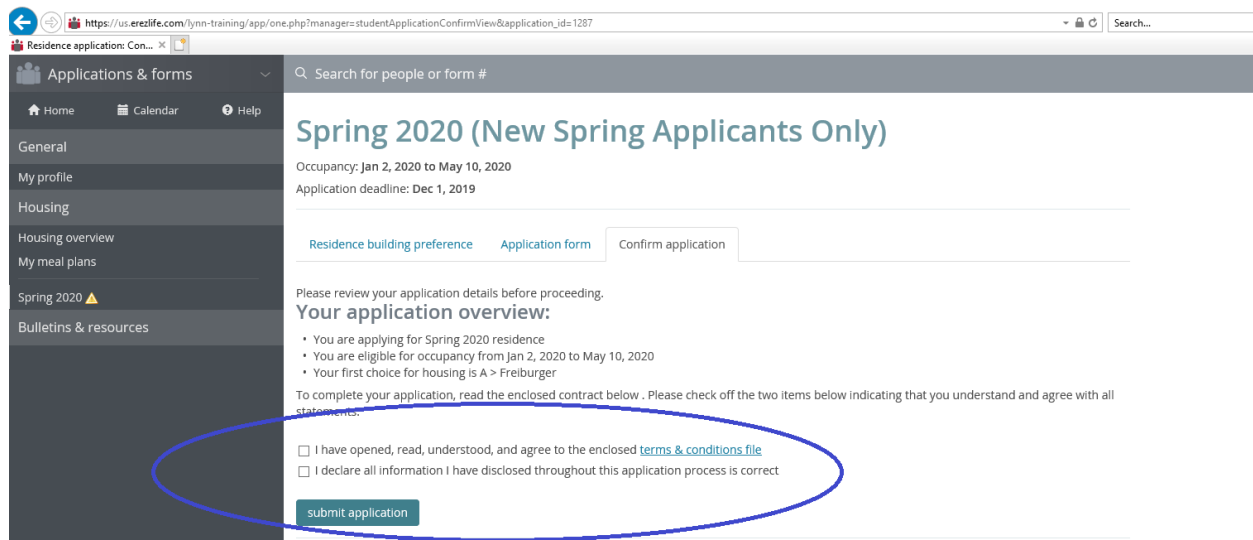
https://us.erezlife.com/lynn-training/app/one.php?manager=studentApplicationConfirmView&application_id=1287

Search...

Residence application: Con... ×

Applications & forms

Search for people or form #

Home Calendar Help

General

My profile

Housing

Housing overview

My meal plans

Spring 2020

Bulletins & resources

Spring 2020 (New Spring Applicants Only)

Occupancy: **Jan 2, 2020 to May 10, 2020**

Application deadline: **Dec 1, 2019**

Residence building preference | Application form | Confirm application

Please review your application details before proceeding.

Your application overview:

• You are applying for Spring 2020 residence
• You are eligible for occupancy from Jan 2, 2020 to May 10, 2020
• Your first choice for housing is A > Freiburger

To complete your application, read the enclosed contract below . Please check off the two items below indicating that you understand and agree with all statements.

☐ I have opened, read, understood, and agree to the enclosed terms & conditions file
☐ I declare all information I have disclosed throughout this application process is correct

submit application